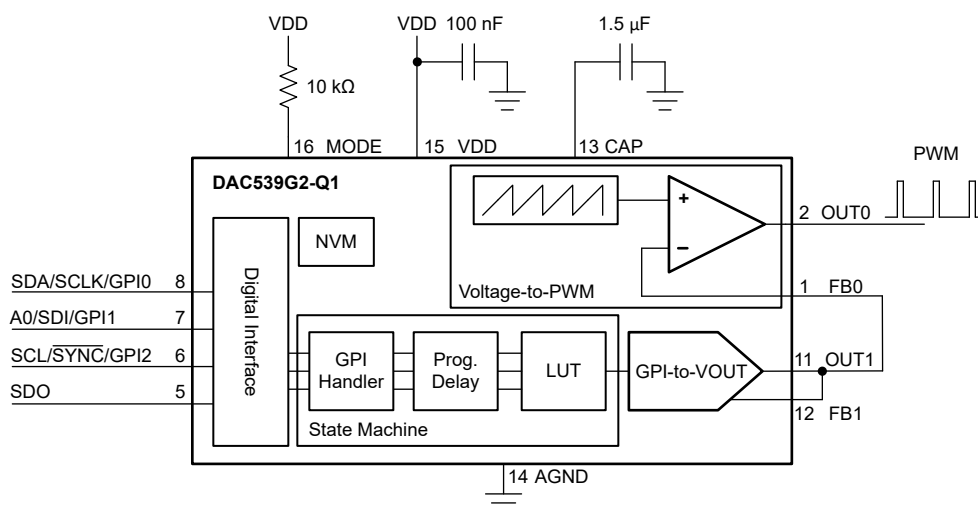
VDD

VDD 100 nF

1.5 µF

10 kΩ

16 MODE

15 VDD

13 CAP

PWM

DAC539G2-Q1

+

2 OUT0

NVM

−

SDA/SCLK/GPI0 8

Digital Interface

Voltage-to-PWM

1 FB0

A0/SDI/GPI1 7

SCL/$\overline{SYNC}$/GPI2 6

GPI Handler

Prog. Delay

LUT

GPI-to-VOUT

11 OUT1

SDO 5

12 FB1

State Machine

14 AGND